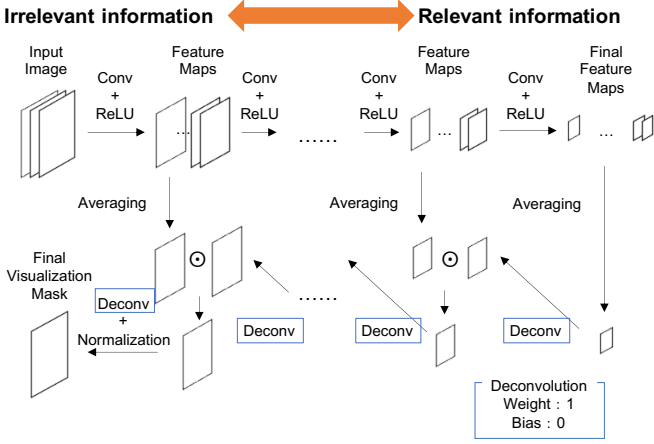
Irrelevant information

Relevant information

Input Image

Conv + ReLU

Feature Maps

...

Conv + ReLU

......

Conv + ReLU

Feature Maps

...

Conv + ReLU

Final Feature Maps

...

Averaging

Averaging

Averaging

$\odot$

$\odot$

Final Visualization Mask

Deconv + Normalization

Deconv

......

Deconv

Deconv

Deconvolution
Weight : 1
Bias : 0